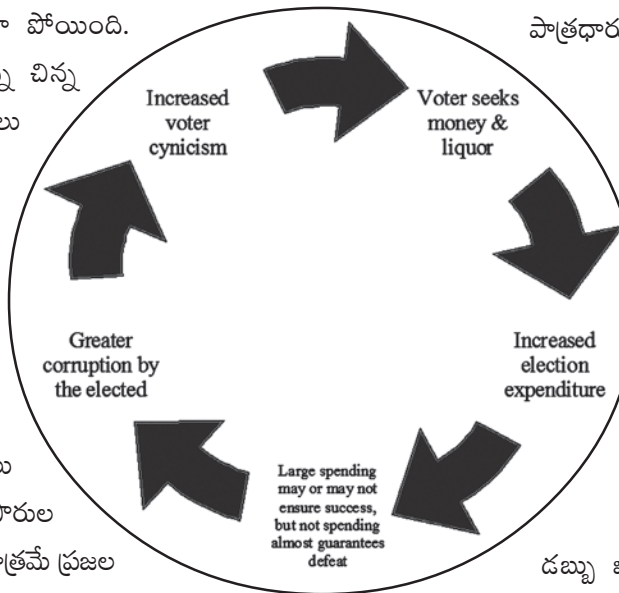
ా పోయింది.

ు చిన్న

లు

పాత్రధార

Increased voter cynicism

Voter seeks money & liquor

Increased election expenditure

Large spending may or may not ensure success, but not spending almost guarantees defeat

Greater corruption by the elected

లు

ారుల

ాత్రమే ప్రజల

డబ్బు ఉ